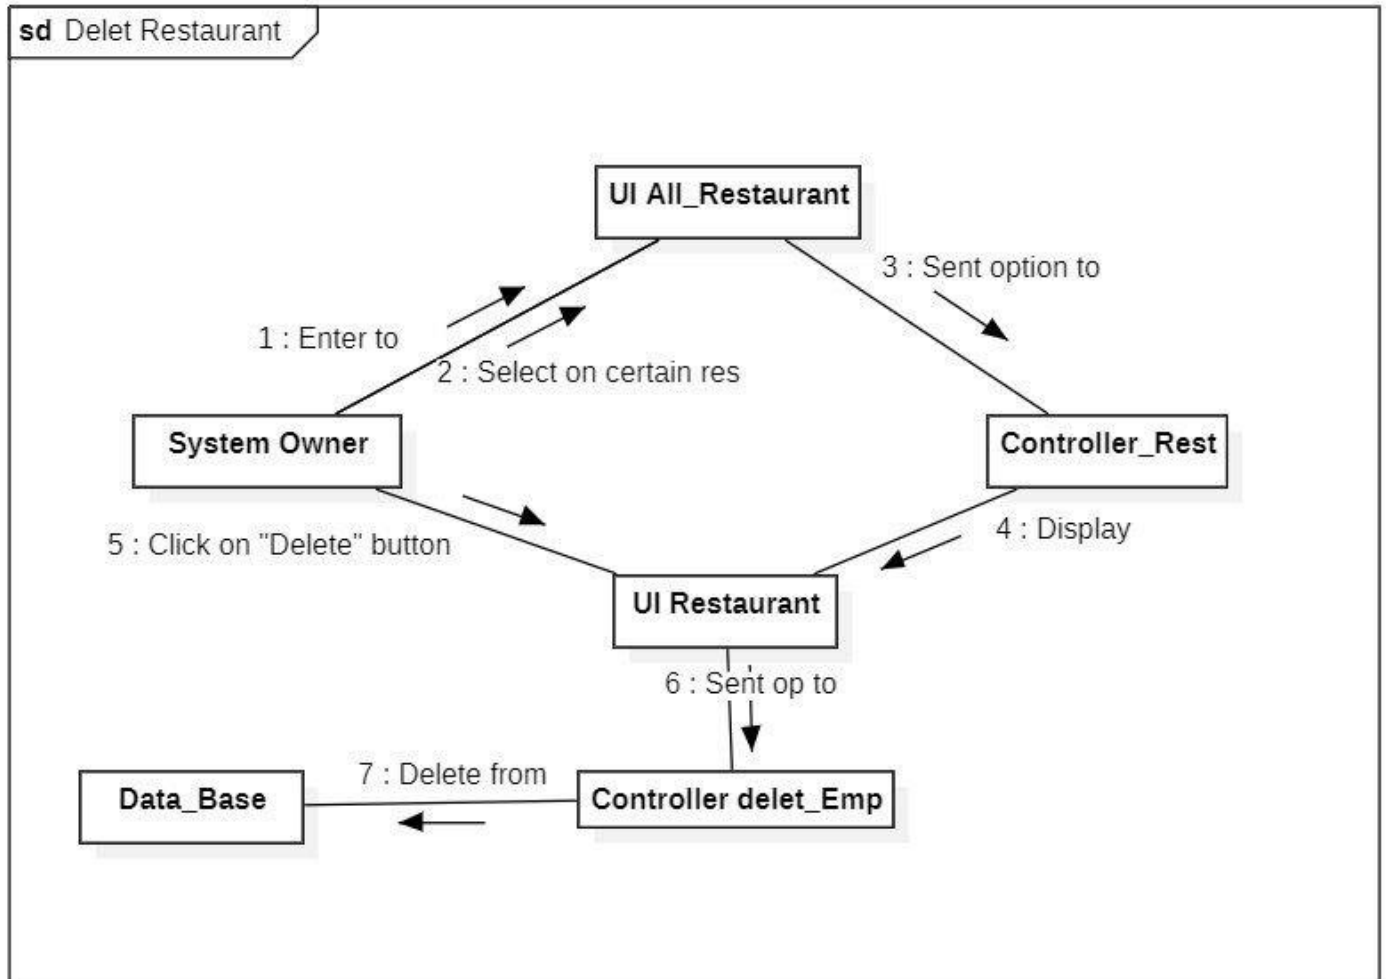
sd Delet Restaurant

UI All_Restaurant

3 : Sent option to

1 : Enter to

2 : Select on certain res

System Owner

Controller_Rest

5 : Click on "Delete" button

4 : Display

UI Restaurant

6 : Sent op to

7 : Delete from

Data_Base

Controller delet_Emp